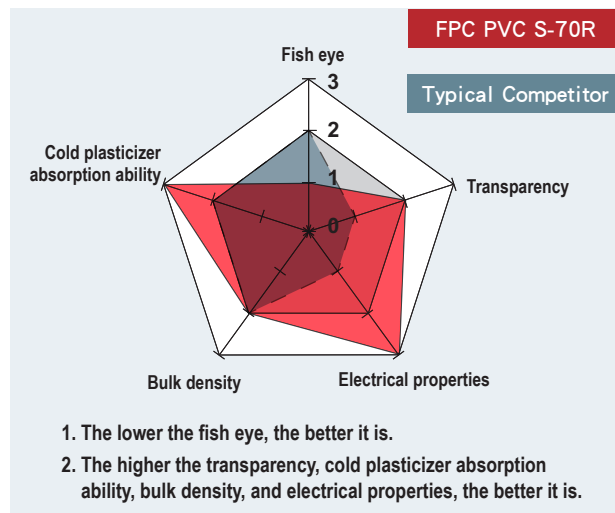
FPC PVC S-70R

Typical Competitor

Fish eye

3

2

1

0

Transparency

Cold plasticizer absorption ability

Bulk density

Electrical properties

1. The lower the fish eye, the better it is.

2. The higher the transparency, cold plasticizer absorption ability, bulk density, and electrical properties, the better it is.